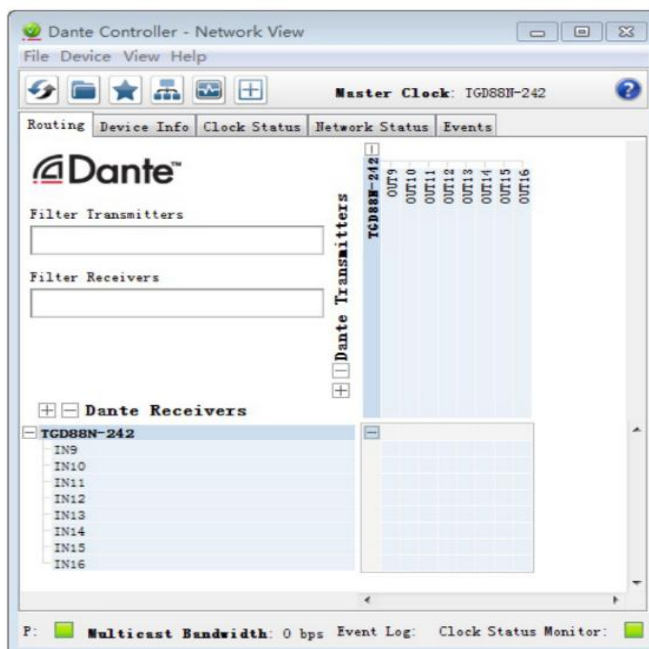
Dante Controller - Network View

File Device View Help

Master Clock: TGD88N-242

Routing | Device Info | Clock Status | Network Status | Events

Dante™

Filter Transmitters

Filter Receivers

Dante Transmitters

TGD88N-242

OUT9
OUT10
OUT11
OUT12
OUT13
OUT14
OUT15
OUT16

Dante Receivers

TGD88N-242
IN9
IN10
IN11
IN12
IN13
IN14
IN15
IN16

P: Multicast Bandwidth: 0 bps Event Log: Clock Status Monitor: